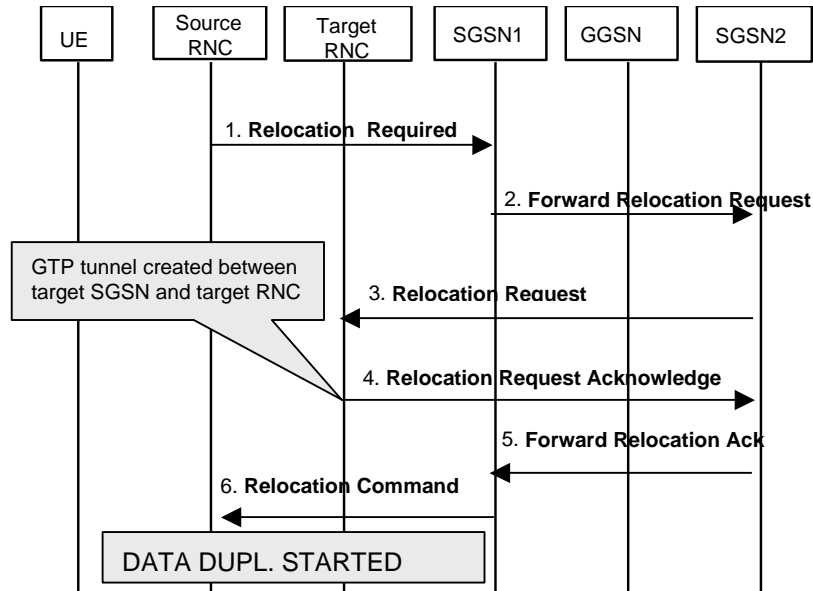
UE

Source RNC

Target RNC

SGSN1

GGSN

SGSN2

1. **Relocation Required**

2. **Forward Relocation Request**

GTP tunnel created between target SGSN and target RNC

3. **Relocation Request**

4. **Relocation Request Acknowledge**

5. **Forward Relocation Ack**

6. **Relocation Command**

DATA DUPL. STARTED